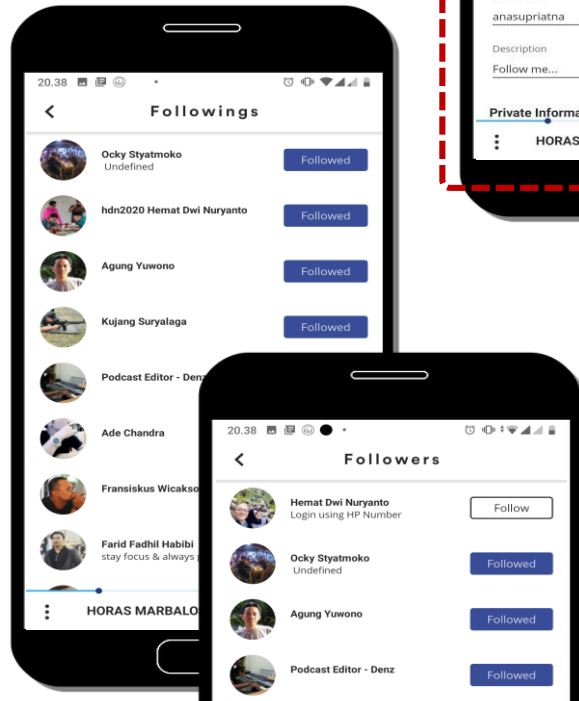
anasupriatna

Description

Follow me...

Private Informa

HORAS

20.38

Followings

Ocky Styatmoko
Undefined

Followed

hdn2020 Hemat Dwi Nuryanto

Followed

Agung Yuwono

Followed

Kujang Suryalaga

Followed

Podcast Editor - Denz

Ade Chandra

Fransiskus Wicakso

Farid Fadhil Habibi
stay focus & always

HORAS MARBALO

20.38

Followers

Hemat Dwi Nuryanto
Login using HP Number

Follow

Ocky Styatmoko
Undefined

Followed

Agung Yuwono

Followed

Podcast Editor - Denz

Followed